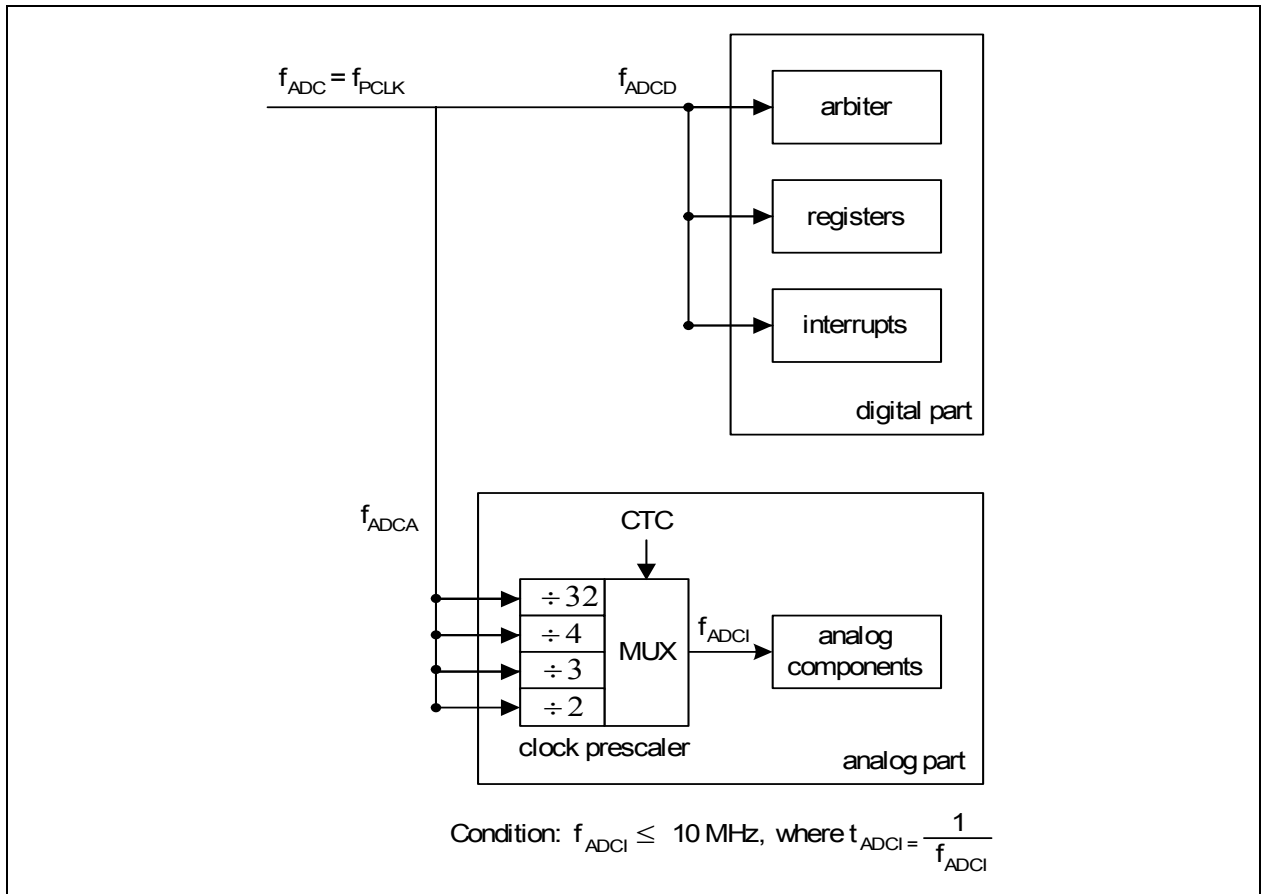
$f_{ADC} = f_{PCLK}$

$f_{ADCD}$

arbiter

registers

interrupts

digital part

$f_{ADCA}$

CTC

$\div 32$

$\div 4$

$\div 3$

$\div 2$

MUX

$f_{ADCI}$

analog components

clock prescaler

analog part

Condition: $f_{ADCI} \leq$ 10 MHz, where $t_{ADCI} = \frac{1}{f_{ADCI}}$